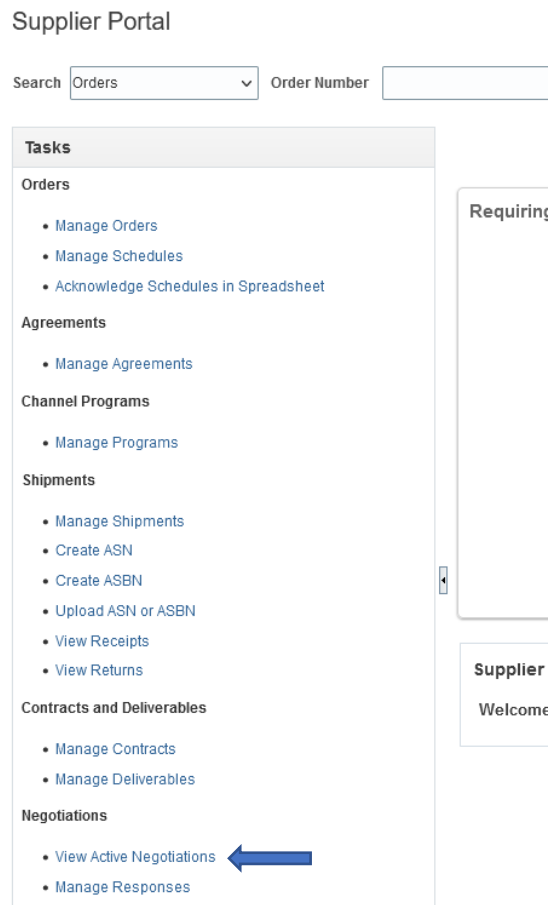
Supplier Portal

Search Orders Order Number

Tasks

Orders

- Manage Orders
- Manage Schedules
- Acknowledge Schedules in Spreadsheet

Agreements

- Manage Agreements

Channel Programs

- Manage Programs

Shipments

- Manage Shipments
- Create ASN
- Create ASBN
- Upload ASN or ASBN
- View Receipts
- View Returns

Contracts and Deliverables

- Manage Contracts
- Manage Deliverables

Negotiations

- View Active Negotiations
- Manage Responses

Requiring

Supplier

Welcome